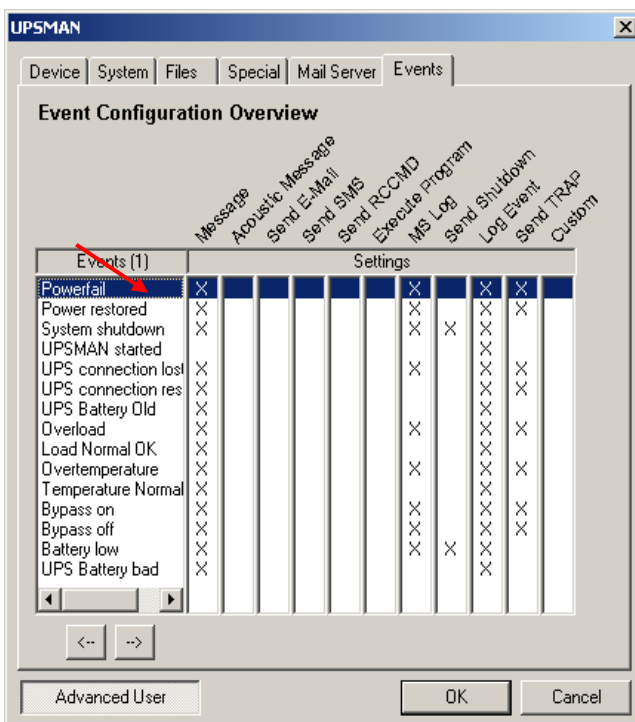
UPSMAN

Device | System | Files | Special | Mail Server | Events

Event Configuration Overview

Message Acoustic Message Send E-Mail Send SMS Send RCCMD Execute Program MS Log Send Shutdown Log Event Send TRAP Custom

| Events (1) | Message | Acoustic Message | Send E-Mail | Send SMS | Send RCCMD | Execute Program | MS Log | Send Shutdown | Log Event | Send TRAP | Custom |
|---|---|---|---|---|---|---|---|---|---|---|---|
| Powerfail | X | | | | | | X | | X | X | |
| Power restored | X | | | | | | X | | X | X | |
| System shutdown | X | | | | | | X | X | X | | |
| UPSMAN started | | | | | | | | | X | | |
| UPS connection lost | X | | | | | | X | | X | X | |
| UPS connection res | X | | | | | | | | X | X | |
| UPS Battery Old | X | | | | | | | | X | | |
| Overload | X | | | | | | X | | X | X | |
| Load Normal OK | X | | | | | | | | X | | |
| Overtemperature | X | | | | | | X | | X | X | |
| Temperature Normal | X | | | | | | | | X | | |
| Bypass on | X | | | | | | X | | X | X | |
| Bypass off | X | | | | | | X | | X | X | |
| Battery low | X | | | | | | X | X | X | | |
| UPS Battery bad | X | | | | | | | | X | | |

Settings

<-- -->

Advanced User OK Cancel